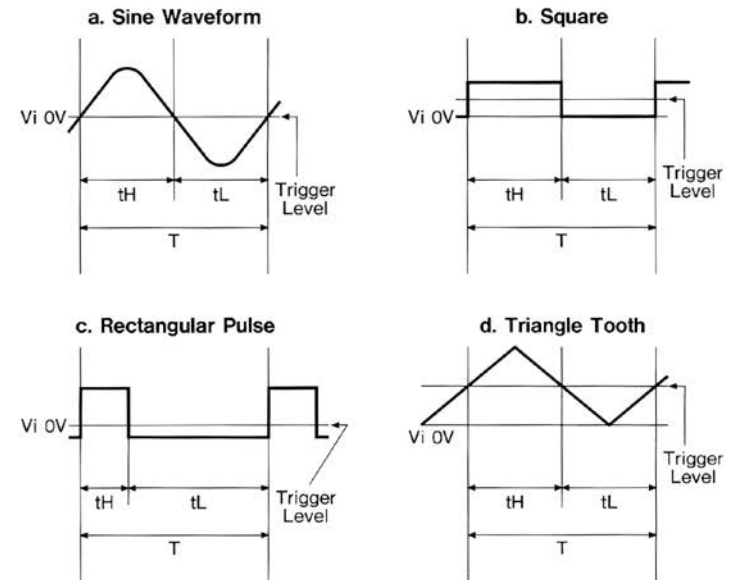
a. Sine Waveform

Vi 0V

tH

tL

Trigger Level

T

b. Square

Vi 0V

tH

tL

Trigger Level

T

c. Rectangular Pulse

Vi 0V

tH

tL

Trigger Level

T

d. Triangle Tooth

Vi 0V

tH

tL

Trigger Level

T